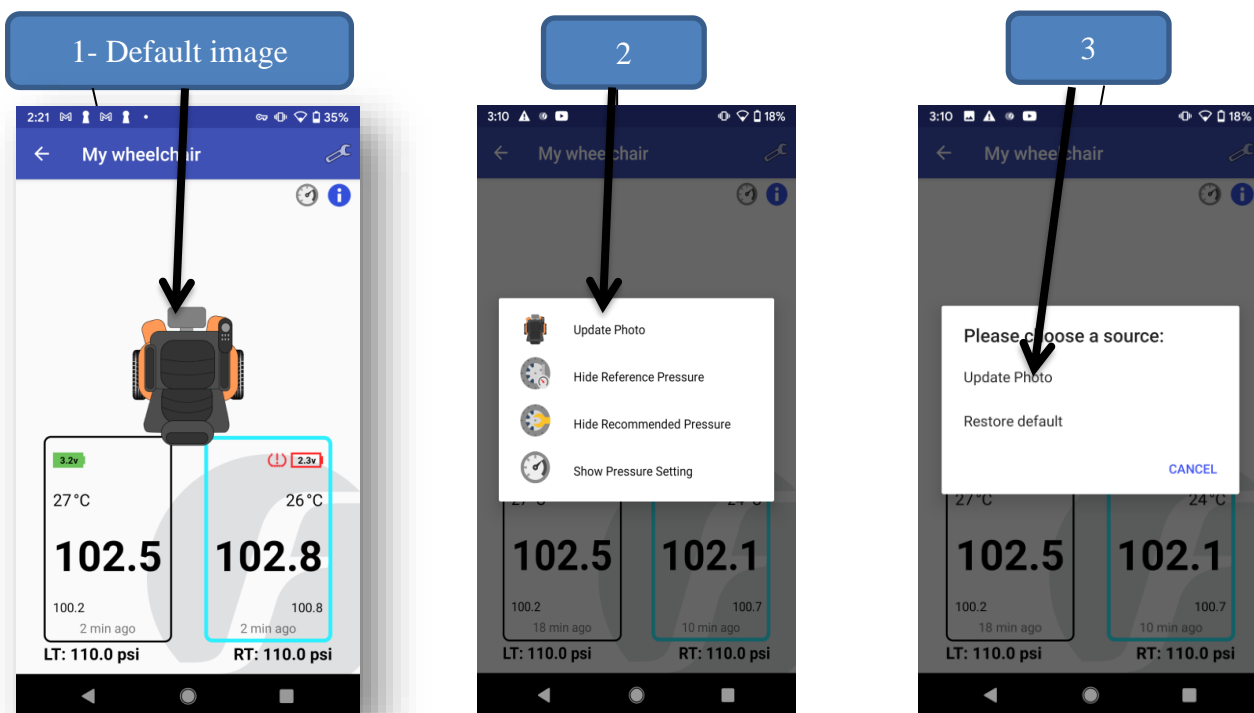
1- Default image

2:21 35%

My wheelchair

3.2v

2.3v

27°C

26°C

102.5

102.8

100.2

100.8

2 min ago

2 min ago

LT: 110.0 psi

RT: 110.0 psi

2

3:10 18%

My wheelchair

Update Photo

Hide Reference Pressure

Hide Recommended Pressure

Show Pressure Setting

102.5

102.1

100.2

100.7

18 min ago

10 min ago

LT: 110.0 psi

RT: 110.0 psi

3

3:10 18%

My wheelchair

Please choose a source:

Update Photo

Restore default

CANCEL

27°C

24°C

102.5

102.1

100.2

100.7

18 min ago

10 min ago

LT: 110.0 psi

RT: 110.0 psi